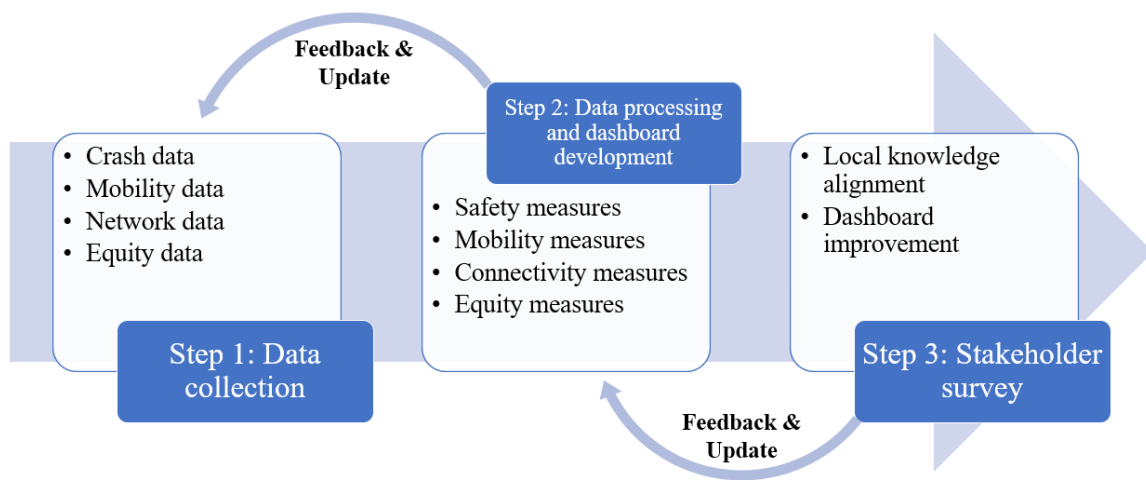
Feedback & Update

- Crash data
- Mobility data
- Network data
- Equity data

Step 1: Data collection

Step 2: Data processing and dashboard development

- Safety measures
- Mobility measures
- Connectivity measures
- Equity measures

- Local knowledge alignment
- Dashboard improvement

Step 3: Stakeholder survey

Feedback & Update